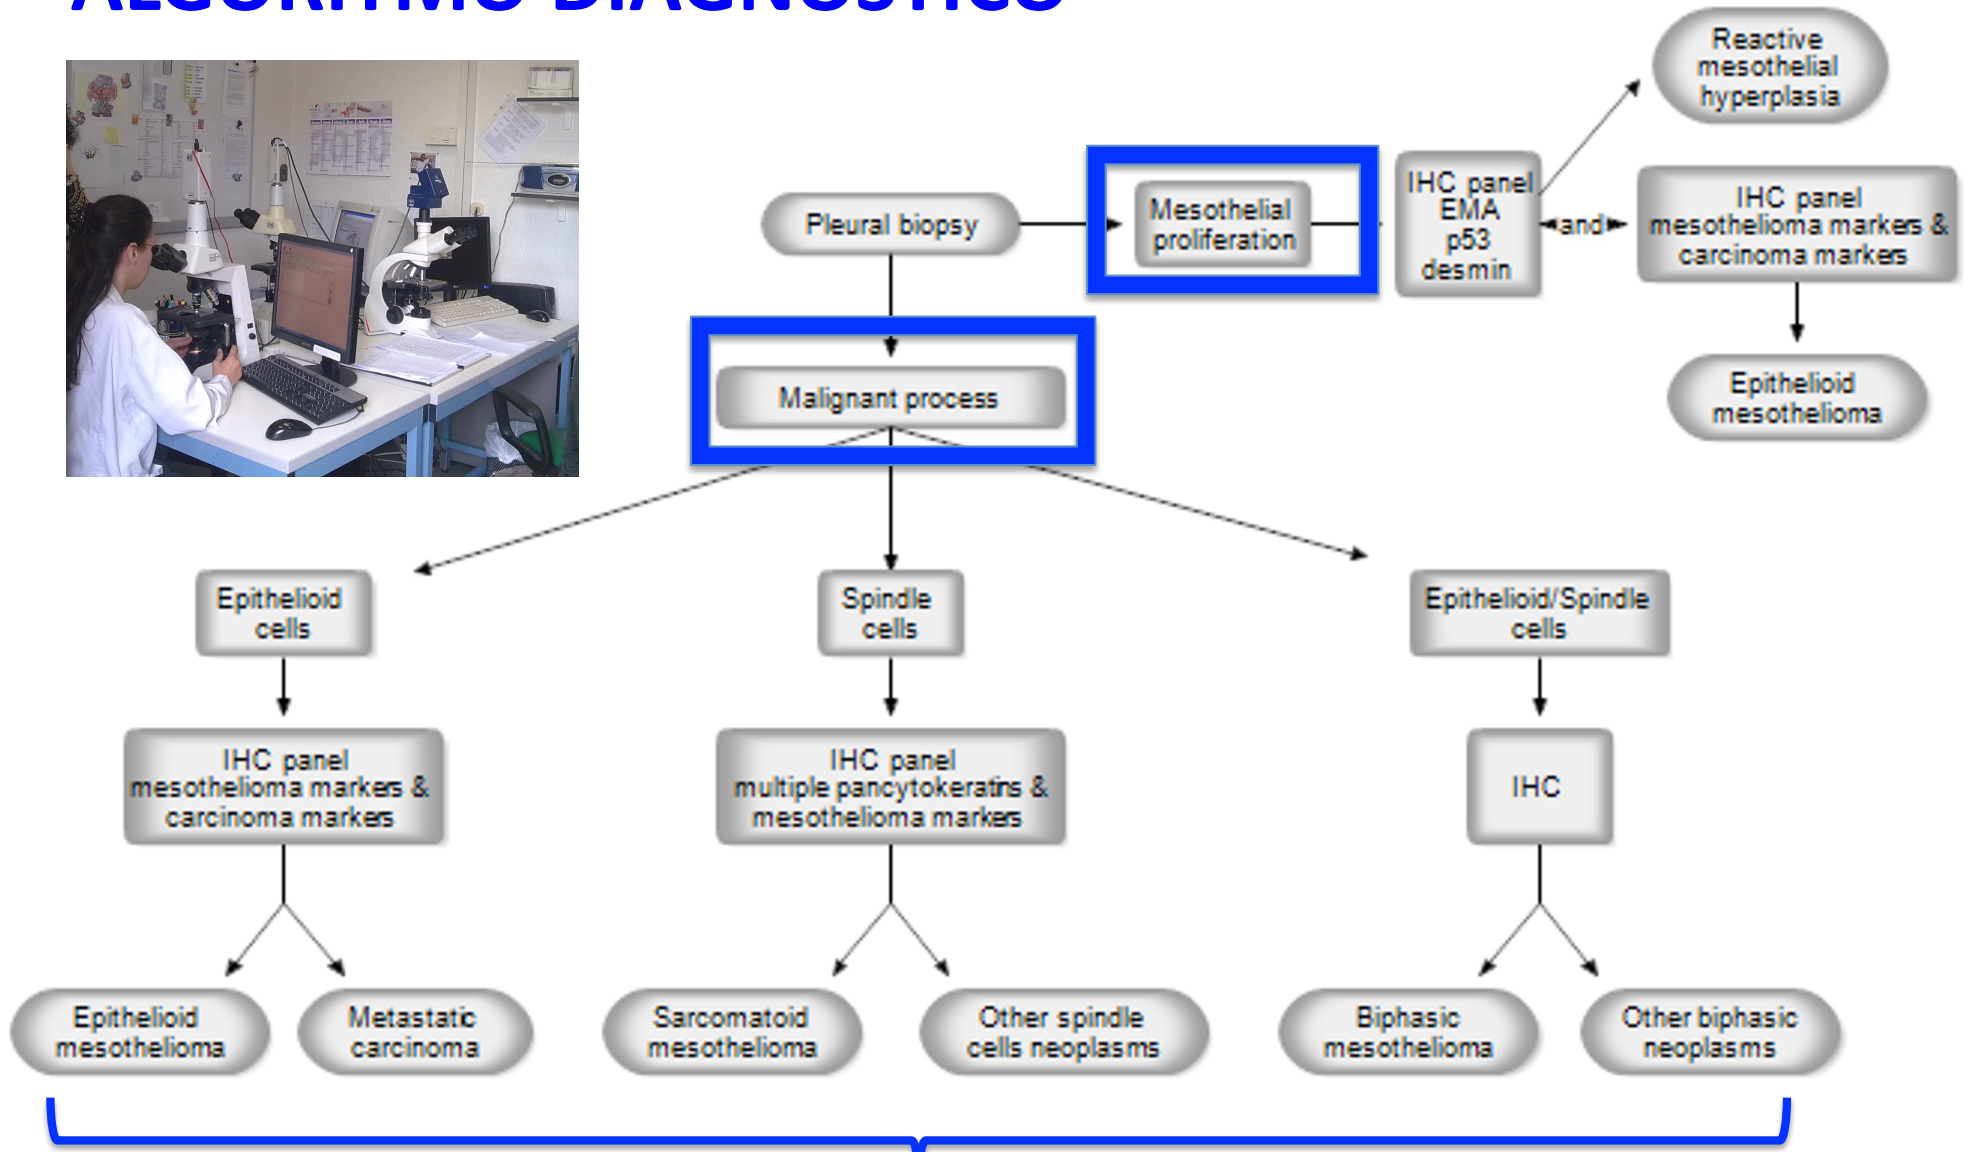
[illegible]

Pleural biopsy

Mesothelial proliferation

IHC panel
EMA
p53
desmin

and

Reactive mesothelial hyperplasia

IHC panel
mesothelioma markers & carcinoma markers

Epithelioid mesothelioma

Malignant process

Epithelioid cells

Spindle cells

Epithelioid/Spindle cells

IHC panel
mesothelioma markers & carcinoma markers

IHC panel
multiple pancytokeratins & mesothelioma markers

IHC

Epithelioid mesothelioma

Metastatic carcinoma

Sarcomatoid mesothelioma

Other spindle cells neoplasms

Biphasic mesothelioma

Other biphasic neoplasms